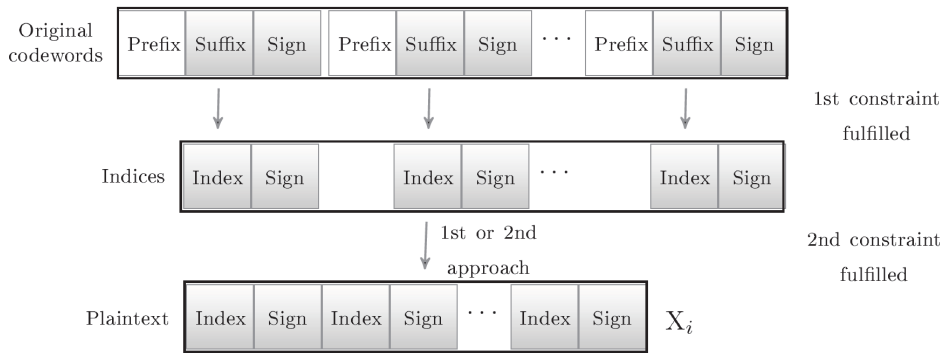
Original codewords

| Prefix | Suffix | Sign | Prefix | Suffix | Sign | $\cdots$ | Prefix | Suffix | Sign |
|---|---|---|---|---|---|---|---|---|---|

1st constraint fulfilled

Indices

| Index | Sign | Index | Sign | $\cdots$ | Index | Sign |
|---|---|---|---|---|---|---|

1st or 2nd approach

2nd constraint fulfilled

Plaintext

| Index | Sign | Index | Sign | $\cdots$ | Index | Sign |
|---|---|---|---|---|---|---|

$X_i$